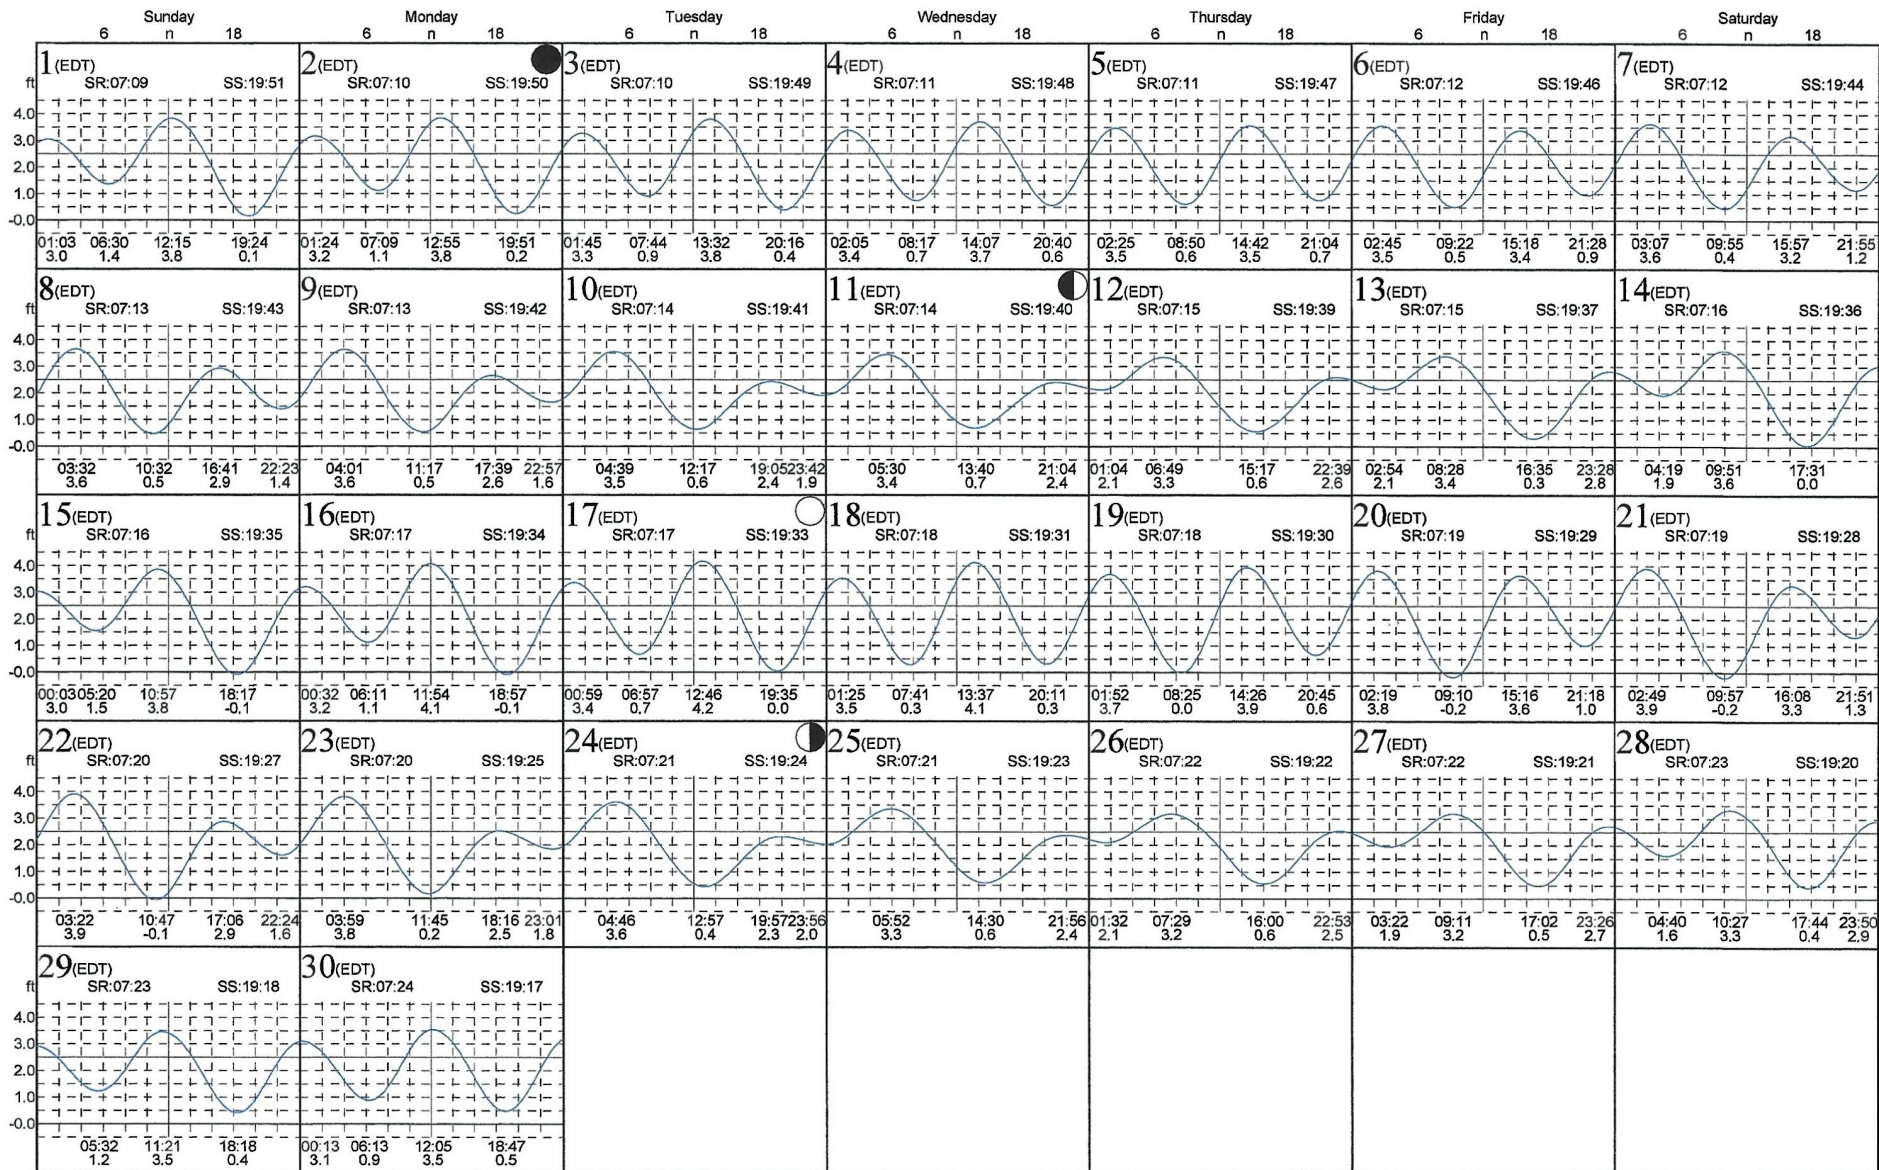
| Sunday 6 n 18 | Monday 6 n 18 | Tuesday 6 n 18 | Wednesday 6 n 18 | Thursday 6 n 18 | Friday 6 n 18 | Saturday 6 n 18 |
|---|---|---|---|---|---|---|
| 1(EDT) SR:07:09 SS:19:51 ft 4.0 3.0 2.0 1.0 -0.0 01:03 3.0 06:30 1.4 12:15 3.8 19:24 0.1 | 2(EDT) SR:07:10 SS:19:50 01:24 3.2 07:09 1.1 12:55 3.8 19:51 0.2 | 3(EDT) SR:07:10 SS:19:49 01:45 3.3 07:44 0.9 13:32 3.8 20:16 0.4 | 4(EDT) SR:07:11 SS:19:48 02:05 3.4 08:17 0.7 14:07 3.7 20:40 0.6 | 5(EDT) SR:07:11 SS:19:47 02:25 3.5 08:50 0.6 14:42 3.5 21:04 0.7 | 6(EDT) SR:07:12 SS:19:46 02:45 3.5 09:22 0.5 15:18 3.4 21:28 0.9 | 7(EDT) SR:07:12 SS:19:44 03:07 3.6 09:55 0.4 15:57 3.2 21:55 1.2 |
| 8(EDT) SR:07:13 SS:19:43 ft 4.0 3.0 2.0 1.0 -0.0 03:32 3.6 10:32 0.5 16:41 2.9 22:23 1.4 | 9(EDT) SR:07:13 SS:19:42 04:01 3.6 11:17 0.5 17:39 2.6 22:57 1.6 | 10(EDT) SR:07:14 SS:19:41 04:39 3.5 12:17 0.6 19:05 2.4 23:42 1.9 | 11(EDT) SR:07:14 SS:19:40 05:30 3.4 13:40 0.7 21:04 2.4 | 12(EDT) SR:07:15 SS:19:39 01:04 2.1 06:49 3.3 15:17 0.6 22:39 2.6 | 13(EDT) SR:07:15 SS:19:37 02:54 2.1 08:28 3.4 16:35 0.3 23:28 2.8 | 14(EDT) SR:07:16 SS:19:36 04:19 1.9 09:51 3.6 17:31 0.0 |
| 15(EDT) SR:07:16 SS:19:35 ft 4.0 3.0 2.0 1.0 -0.0 00:03 3.0 05:20 1.5 10:57 3.8 18:17 -0.1 | 16(EDT) SR:07:17 SS:19:34 00:32 3.2 06:11 1.1 11:54 4.1 18:57 -0.1 | 17(EDT) SR:07:17 SS:19:33 00:59 3.4 06:57 0.7 12:46 4.2 19:35 0.0 | 18(EDT) SR:07:18 SS:19:31 01:25 3.5 07:41 0.3 13:37 4.1 20:11 0.3 | 19(EDT) SR:07:18 SS:19:30 01:52 3.7 08:25 0.0 14:26 3.9 20:45 0.6 | 20(EDT) SR:07:19 SS:19:29 02:19 3.8 09:10 -0.2 15:16 3.6 21:18 1.0 | 21(EDT) SR:07:19 SS:19:28 02:49 3.9 09:57 -0.2 16:08 3.3 21:51 1.3 |
| 22(EDT) SR:07:20 SS:19:27 ft 4.0 3.0 2.0 1.0 -0.0 03:22 3.9 10:47 -0.1 17:06 2.9 22:24 1.6 | 23(EDT) SR:07:20 SS:19:25 03:59 3.8 11:45 0.2 18:16 2.5 23:01 1.8 | 24(EDT) SR:07:21 SS:19:24 04:46 3.6 12:57 0.4 19:57 2.3 23:56 2.0 | 25(EDT) SR:07:21 SS:19:23 05:52 3.3 14:30 0.6 21:56 2.4 | 26(EDT) SR:07:22 SS:19:22 01:32 2.1 07:29 3.2 16:00 0.6 22:53 2.5 | 27(EDT) SR:07:22 SS:19:21 03:22 1.9 09:11 3.2 17:02 0.5 23:26 2.7 | 28(EDT) SR:07:23 SS:19:20 04:40 1.6 10:27 3.3 17:44 0.4 23:50 2.9 |
| 29(EDT) SR:07:23 SS:19:18 ft 4.0 3.0 2.0 1.0 -0.0 05:32 1.2 11:21 3.5 18:18 0.4 | 30(EDT) SR:07:24 SS:19:17 00:13 3.1 06:13 0.9 12:05 3.5 18:47 0.5 | | | | | |